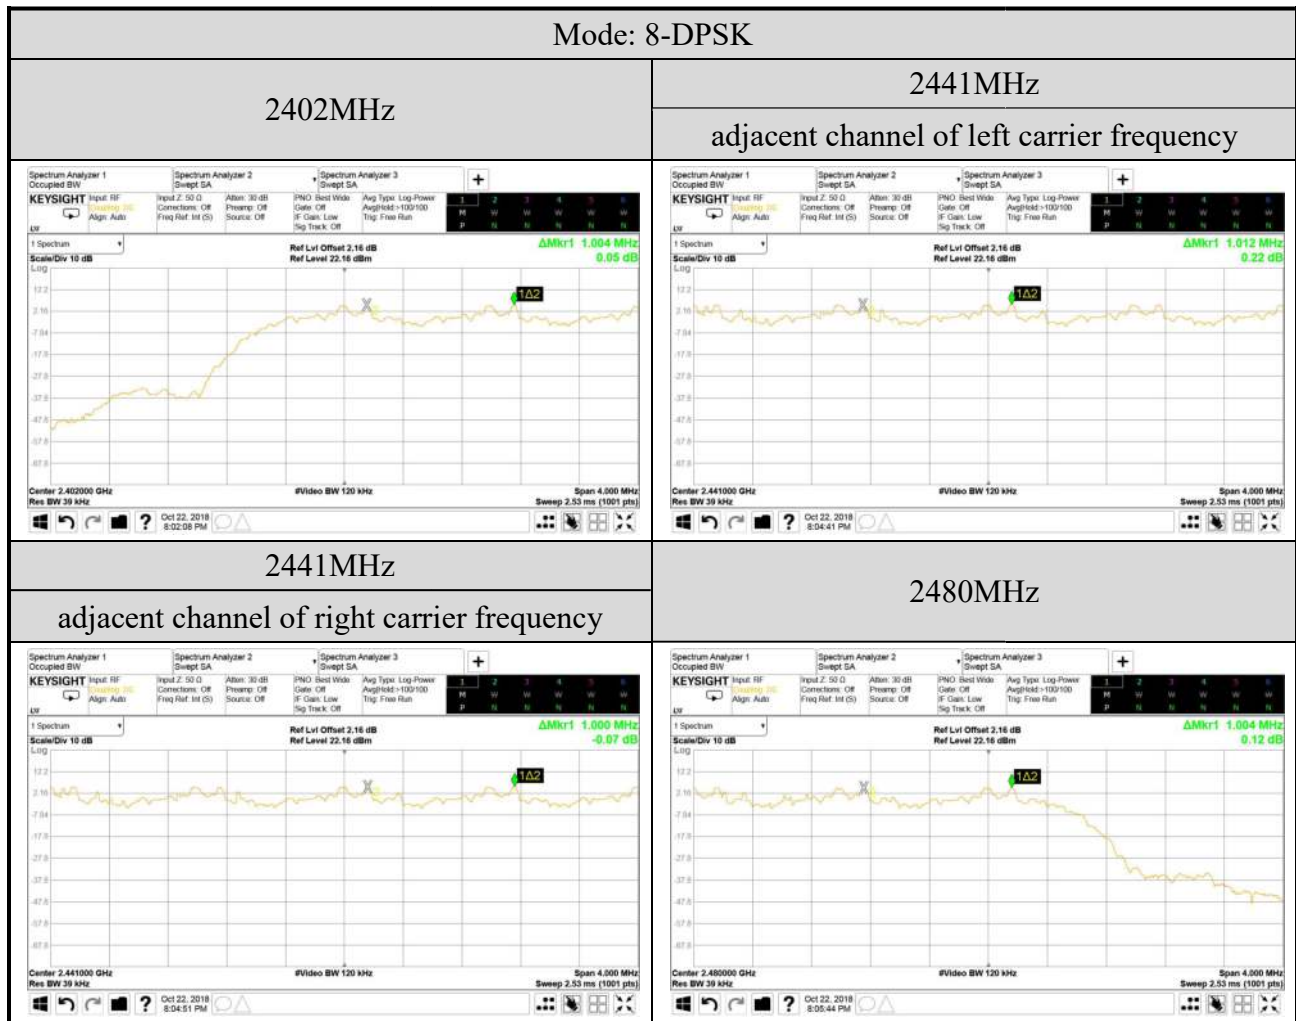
Mode: 8-DPSK

| 2402MHz | 2441MHz<br>adjacent channel of left carrier frequency |
|---|---|
| Spectrum Analyzer 1 Occupied BW · Spectrum Analyzer 2 Swept SA · Spectrum Analyzer 3 Swept SA · + · KEYSIGHT Input: RF Coupling: DC Align: Auto · Input Z: 50 Ω Corrections: Off Freq Ref: Int (S) · Atten: 30 dB Preamp: Off Source: Off · PNO: Best Wide Gate: Off IF Gain: Low Sig Track: Off · Avg Type: Log-Power Avg\|Hold:>100/100 Trig: Free Run · 1 2 3 4 5 6 M W W W W W P N N N N N · 1 Spectrum · Scale/Div 10 dB Log · Ref Lvl Offset 2.16 dB Ref Level 22.16 dBm · ΔMkr1 1.004 MHz 0.05 dB · 12.2 2.16 -7.84 -17.8 -27.8 -37.8 -47.8 -57.8 -67.8 · 1Δ2 · X · Center 2.402000 GHz Res BW 39 kHz · #Video BW 120 kHz · Span 4.000 MHz Sweep 2.53 ms (1001 pts) · Oct 22, 2018 8:02:08 PM | Spectrum Analyzer 1 Occupied BW · Spectrum Analyzer 2 Swept SA · Spectrum Analyzer 3 Swept SA · + · KEYSIGHT Input: RF Coupling: DC Align: Auto · Input Z: 50 Ω Corrections: Off Freq Ref: Int (S) · Atten: 30 dB Preamp: Off Source: Off · PNO: Best Wide Gate: Off IF Gain: Low Sig Track: Off · Avg Type: Log-Power Avg\|Hold:>100/100 Trig: Free Run · 1 2 3 4 5 6 M W W W W W P N N N N N · 1 Spectrum · Scale/Div 10 dB Log · Ref Lvl Offset 2.16 dB Ref Level 22.16 dBm · ΔMkr1 1.012 MHz 0.22 dB · 12.2 2.16 -7.84 -17.8 -27.8 -37.8 -47.8 -57.8 -67.8 · 1Δ2 · X · Center 2.441000 GHz Res BW 39 kHz · #Video BW 120 kHz · Span 4.000 MHz Sweep 2.53 ms (1001 pts) · Oct 22, 2018 8:04:41 PM |
| 2441MHz<br>adjacent channel of right carrier frequency | 2480MHz |
| Spectrum Analyzer 1 Occupied BW · Spectrum Analyzer 2 Swept SA · Spectrum Analyzer 3 Swept SA · + · KEYSIGHT Input: RF Coupling: DC Align: Auto · Input Z: 50 Ω Corrections: Off Freq Ref: Int (S) · Atten: 30 dB Preamp: Off Source: Off · PNO: Best Wide Gate: Off IF Gain: Low Sig Track: Off · Avg Type: Log-Power Avg\|Hold:>100/100 Trig: Free Run · 1 2 3 4 5 6 M W W W W W P N N N N N · 1 Spectrum · Scale/Div 10 dB Log · Ref Lvl Offset 2.16 dB Ref Level 22.16 dBm · ΔMkr1 1.000 MHz -0.07 dB · 12.2 2.16 -7.84 -17.8 -27.8 -37.8 -47.8 -57.8 -67.8 · 1Δ2 · X · Center 2.441000 GHz Res BW 39 kHz · #Video BW 120 kHz · Span 4.000 MHz Sweep 2.53 ms (1001 pts) · Oct 22, 2018 8:04:51 PM | Spectrum Analyzer 1 Occupied BW · Spectrum Analyzer 2 Swept SA · Spectrum Analyzer 3 Swept SA · + · KEYSIGHT Input: RF Coupling: DC Align: Auto · Input Z: 50 Ω Corrections: Off Freq Ref: Int (S) · Atten: 30 dB Preamp: Off Source: Off · PNO: Best Wide Gate: Off IF Gain: Low Sig Track: Off · Avg Type: Log-Power Avg\|Hold:>100/100 Trig: Free Run · 1 2 3 4 5 6 M W W W W W P N N N N N · 1 Spectrum · Scale/Div 10 dB Log · Ref Lvl Offset 2.16 dB Ref Level 22.16 dBm · ΔMkr1 1.004 MHz 0.12 dB · 12.2 2.16 -7.84 -17.8 -27.8 -37.8 -47.8 -57.8 -67.8 · 1Δ2 · X · Center 2.480000 GHz Res BW 39 kHz · #Video BW 120 kHz · Span 4.000 MHz Sweep 2.53 ms (1001 pts) · Oct 22, 2018 8:05:44 PM |